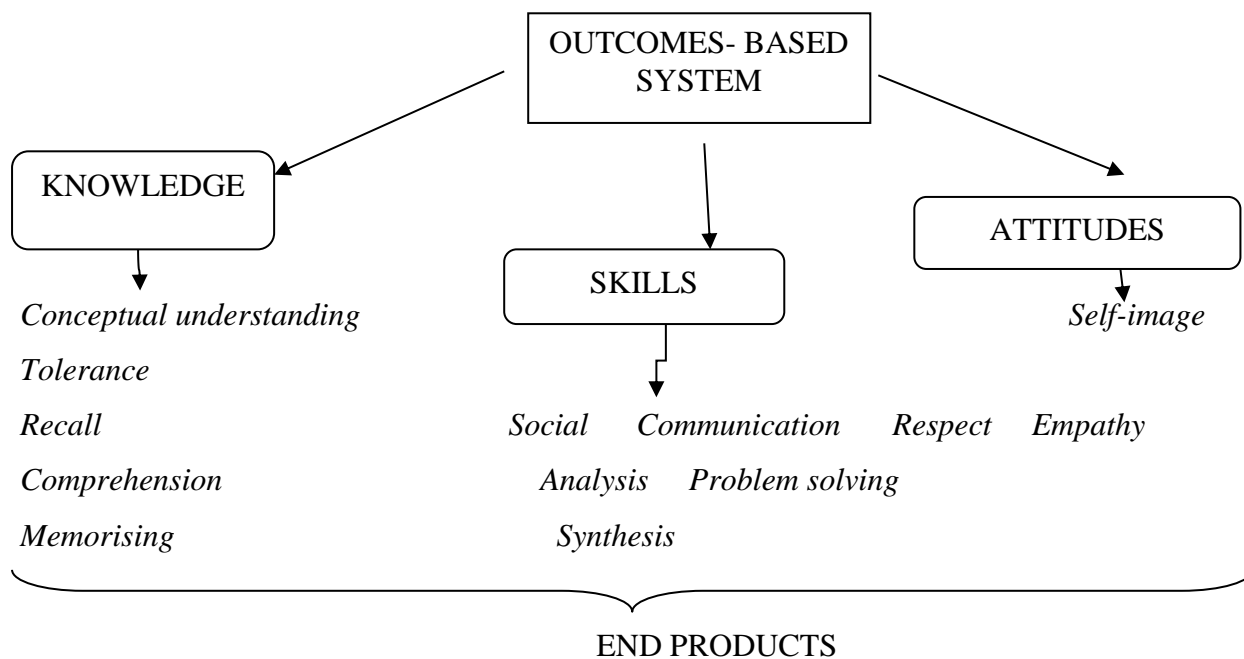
OUTCOMES- BASED SYSTEM

KNOWLEDGE

SKILLS

ATTITUDES

*Conceptual understanding*

*Self-image*

*Tolerance*

*Recall*

*Social* *Communication* *Respect* *Empathy*

*Comprehension*

*Analysis* *Problem solving*

*Memorising*

*Synthesis*

END PRODUCTS